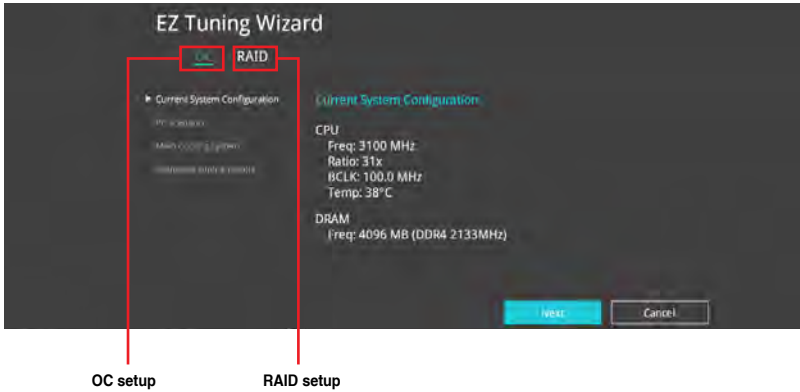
EZ Tuning Wizard

OC RAID

▶ Current System Configuration
PC scenario
Main Cooling System
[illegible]

Current System Configuration

CPU
Freq: 3100 MHz
Ratio: 31x
BCLK: 100.0 MHz
Temp: 38°C

DRAM
Freq: 4096 MB (DDR4 2133MHz)

Next Cancel

OC setup

RAID setup